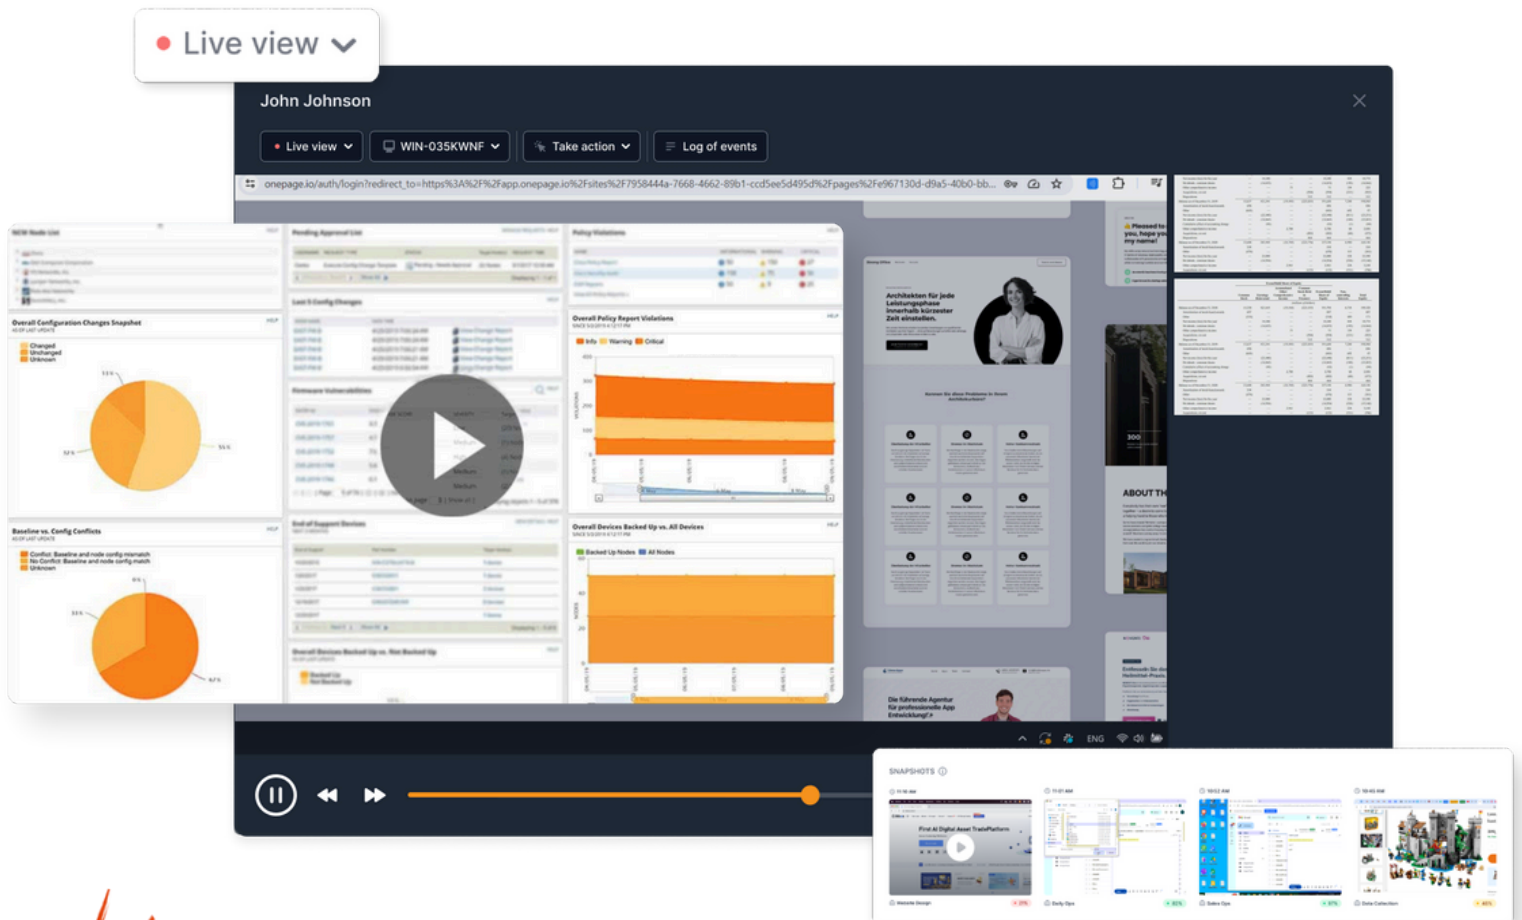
Live view

John Johnson

Live view
WIN-035KWNF
Take action
Log of events

onepage.io/auth/login?redirect_to=https%3A%2F%2Fapp.onepage.io%2Fsites%2F7958444a-7668-4662-89b1-ccd5ee5d495d%2Fpages%2Fe967130d-d9a5-40b0-bb...

Overall Configuration Changes Snapshot
Changed
Unchanged
Unknown

Baseline vs. Config Conflicts

Pending Approval List

Last 5 Config Changes

Firmware Vulnerabilities

End of Support Devices

Overall Devices Backed Up vs. Not Backed Up

Policy Violations

Overall Policy Report Violations
Info
Warning
Critical

Overall Devices Backed Up vs. All Devices
Backed Up Nodes
All Nodes

Architekten für jede Leistungsphase innerhalb kürzester Zeit einstellen.

Die führende Agentur für professionelle App Entwicklung

ABOUT TH

ENG

SNAPSHOTS

First AI Digital Asset TradePlatform